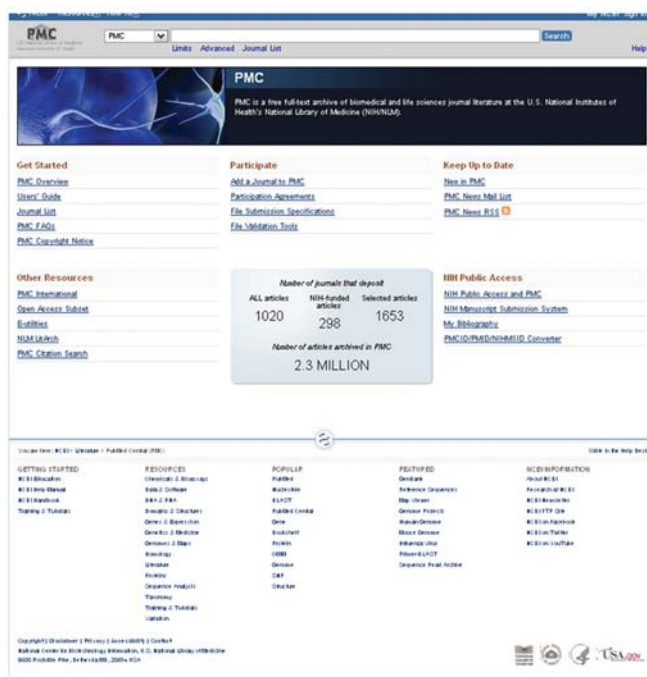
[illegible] My NCBI Sign In

PMC

PMC Search

Limits Advanced Journal List Help

PMC

PMC is a free full-text archive of biomedical and life sciences journal literature at the U.S. National Institutes of Health's National Library of Medicine (NIH/NLM).

Get Started
PMC Overview
Users' Guide
Journal List
PMC FAQs
PMC Copyright Notice

Participate
Add a Journal to PMC
Participation Agreements
File Submission Specifications
File Validation Tools

Keep Up to Date
New in PMC
PMC News Mail List
PMC News RSS

Other Resources
PMC International
Open Access Subset
E-utilities
NLM LitArch
PMC Citation Search

Number of journals that deposit

| ALL articles | NIH-funded articles | Selected articles |
|---|---|---|
| 1020 | 298 | 1653 |

Number of articles archived in PMC
2.3 MILLION

NIH Public Access
NIH Public Access and PMC
NIH Manuscript Submission System
My Bibliography
PMCID/PMID/NIHMSID Converter

You are here: NCBI > Literature > PubMed Central (PMC)

Write to the Help Desk

GETTING STARTED
NCBI Education
NCBI Help Manual
NCBI Handbook
Training & Tutorials

RESOURCES
Chemicals & Bioassays
Data & Software
DNA & RNA
Domains & Structures
Genes & Expression
Genetics & Medicine
Genomes & Maps
Homology
Literature
Proteins
Sequence Analysis
Taxonomy
Training & Tutorials
Variation

POPULAR
PubMed
Bookshelf
BLAST
PubMed Central
Gene
Nucleotide
Protein
OMIM
Genome
SNP
Structure

FEATURED
GenBank
Reference Sequences
Map Viewer
Genome Projects
Human Genome
Mouse Genome
Influenza Virus
Primer-BLAST
Sequence Read Archive

NCBI INFORMATION
About NCBI
Research at NCBI
NCBI Newsletter
NCBI FTP Site
NCBI on Facebook
NCBI on Twitter
NCBI on YouTube

Copyright | Disclaimer | Privacy | Accessibility | Contact
National Center for Biotechnology Information, U.S. National Library of Medicine
8600 Rockville Pike, Bethesda MD, 20894 USA

USA.gov